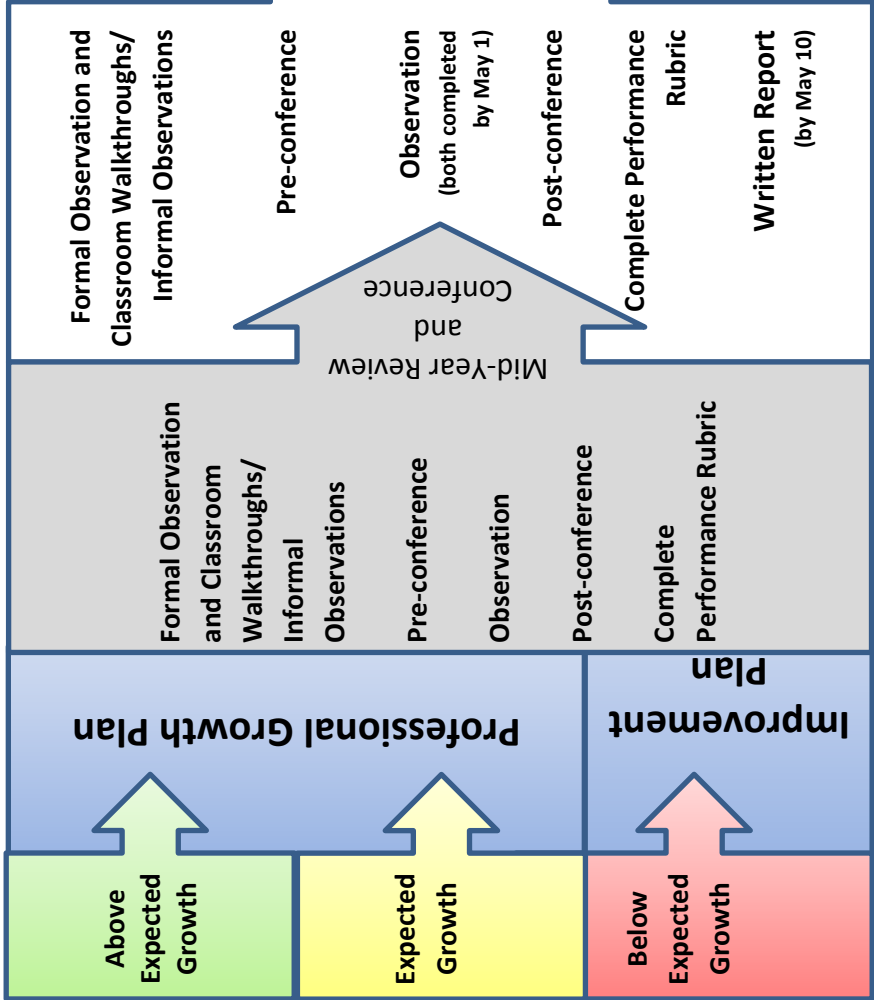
Above Expected Growth

Expected Growth

Below Expected Growth

Professional Growth Plan

Improvement Plan

Formal Observation and Classroom Walkthroughs/ Informal Observations

Pre-conference

Observation

Post-conference

Complete Performance Rubric

Mid-Year Review and Conference

Formal Observation and Classroom Walkthroughs/ Informal Observations

Pre-conference

Observation (both completed by May 1)

Post-conference

Complete Performance Rubric

Written Report (by May 10)